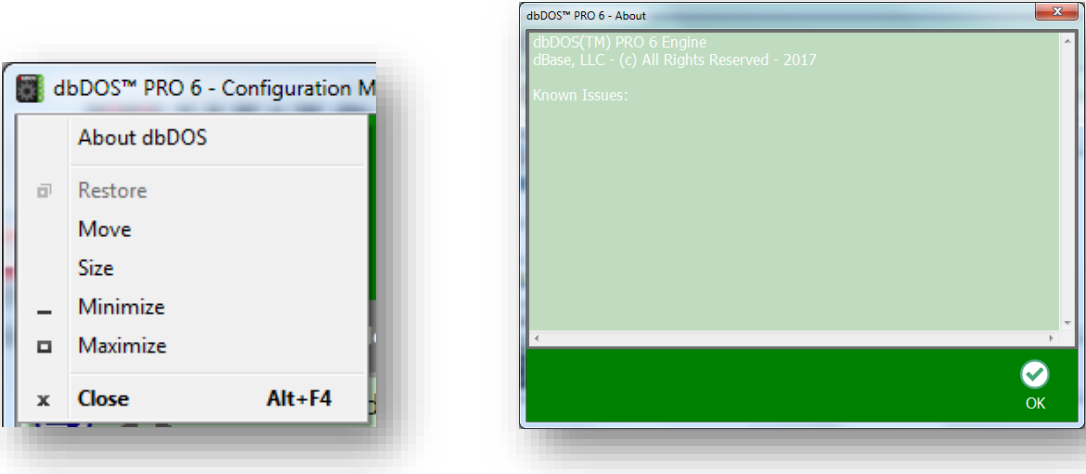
dbDOS™ PRO 6 - Configuration M

About dbDOS

Restore
Move
Size
Minimize
Maximize
Close Alt+F4

dbDOS™ PRO 6 - About

dbDOS(TM) PRO 6 Engine
dBase, LLC - (c) All Rights Reserved - 2017

Known Issues:

OK